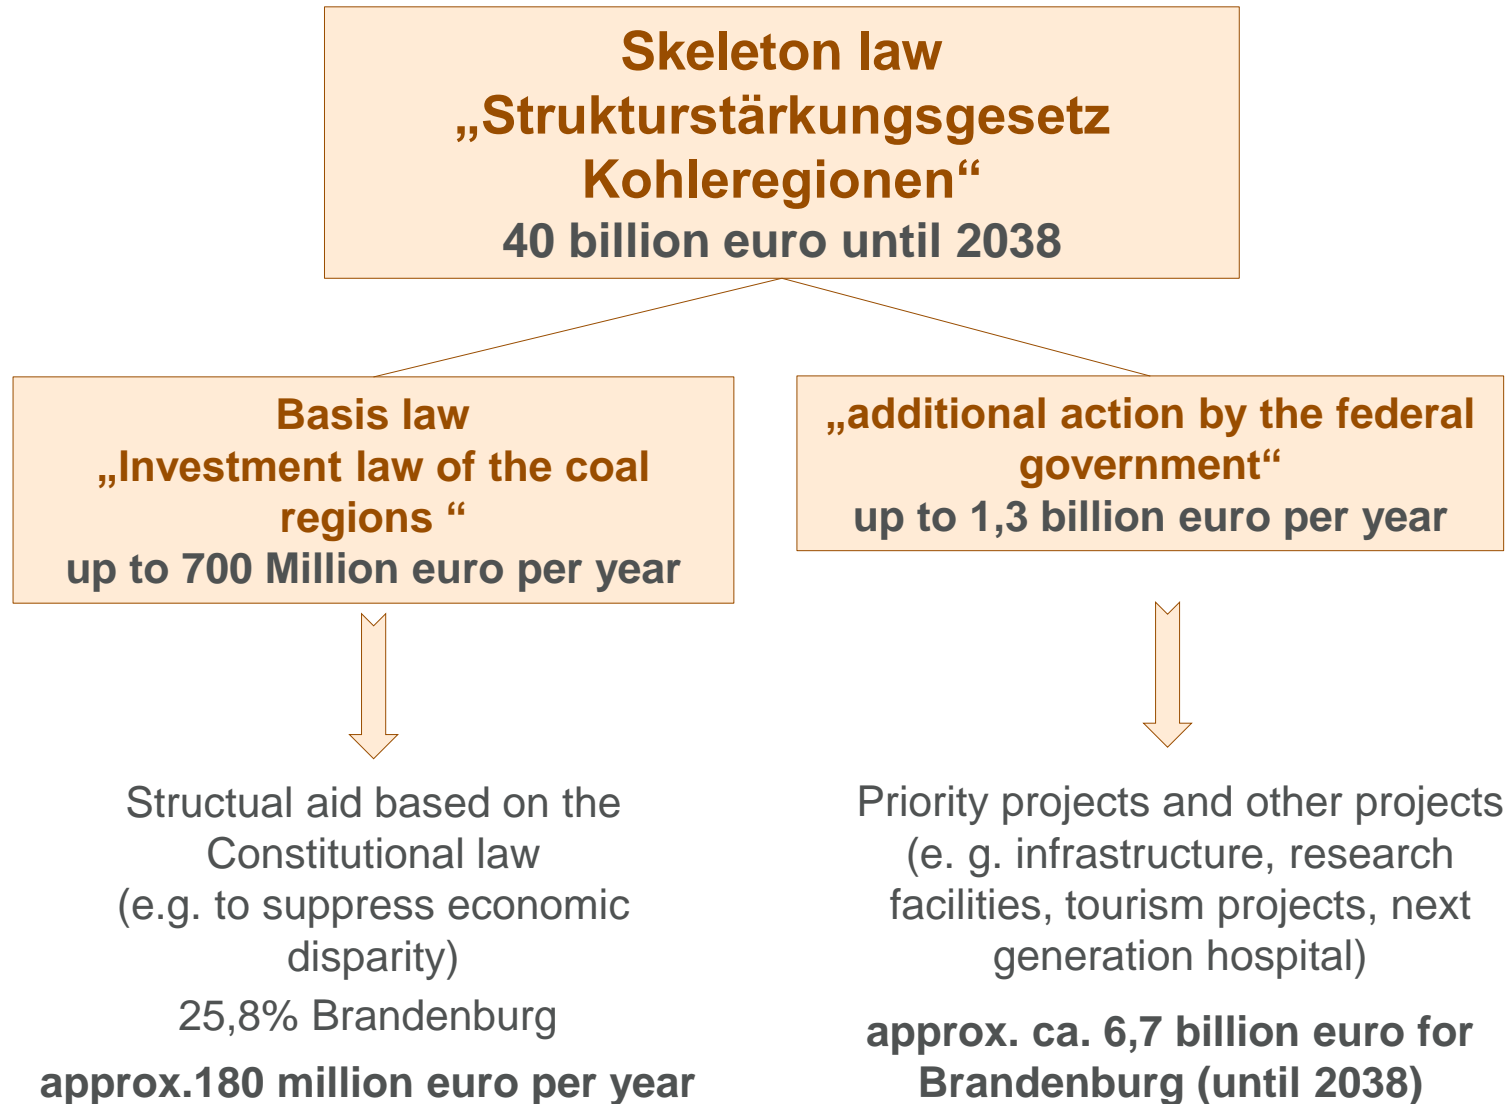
Skeleton law
„Strukturstärkungsgesetz Kohleregionen“
40 billion euro until 2038

Basis law
„Investment law of the coal regions “
up to 700 Million euro per year

Structual aid based on the Constitutional law
(e.g. to suppress economic disparity)

25,8% Brandenburg

approx.180 million euro per year

„additional action by the federal government“
up to 1,3 billion euro per year

Priority projects and other projects
(e. g. infrastructure, research facilities, tourism projects, next generation hospital)

approx. ca. 6,7 billion euro for Brandenburg (until 2038)